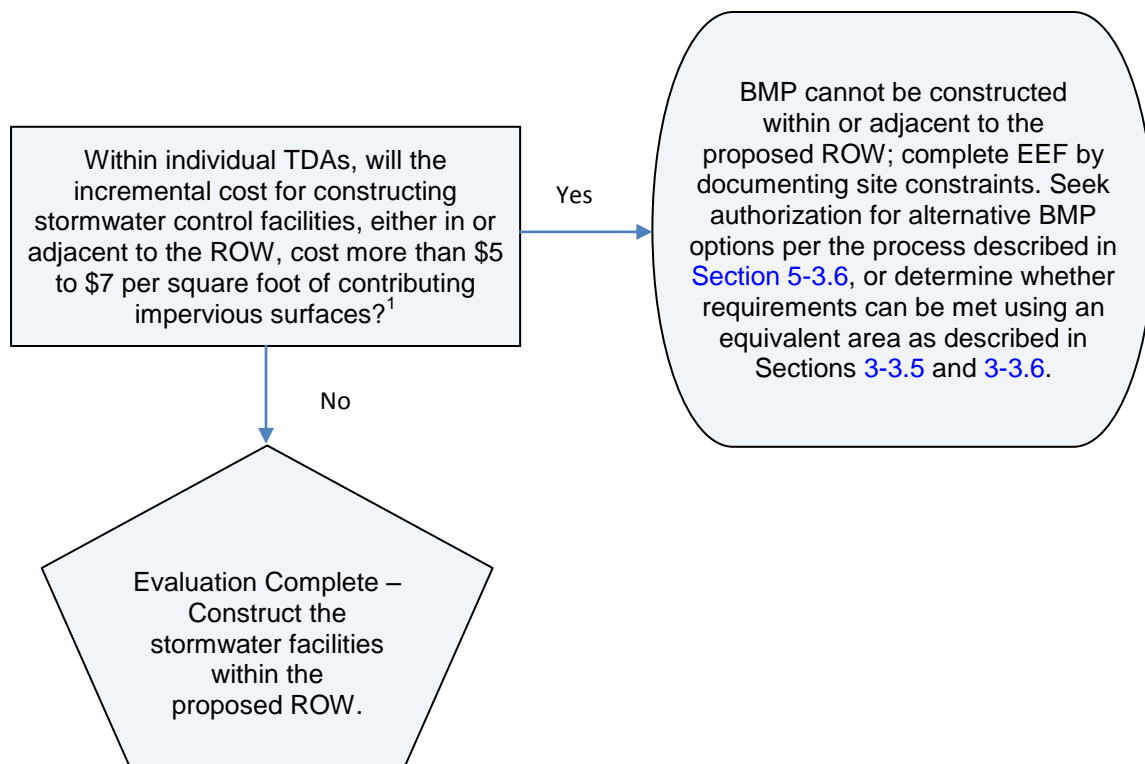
Within individual TDAs, will the incremental cost for constructing stormwater control facilities, either in or adjacent to the ROW, cost more than \$5 to \$7 per square foot of contributing impervious surfaces?$^1$

Yes

BMP cannot be constructed within or adjacent to the proposed ROW; complete EEF by documenting site constraints. Seek authorization for alternative BMP options per the process described in Section 5-3.6, or determine whether requirements can be met using an equivalent area as described in Sections 3-3.5 and 3-3.6.

No

Evaluation Complete – Construct the stormwater facilities within the proposed ROW.